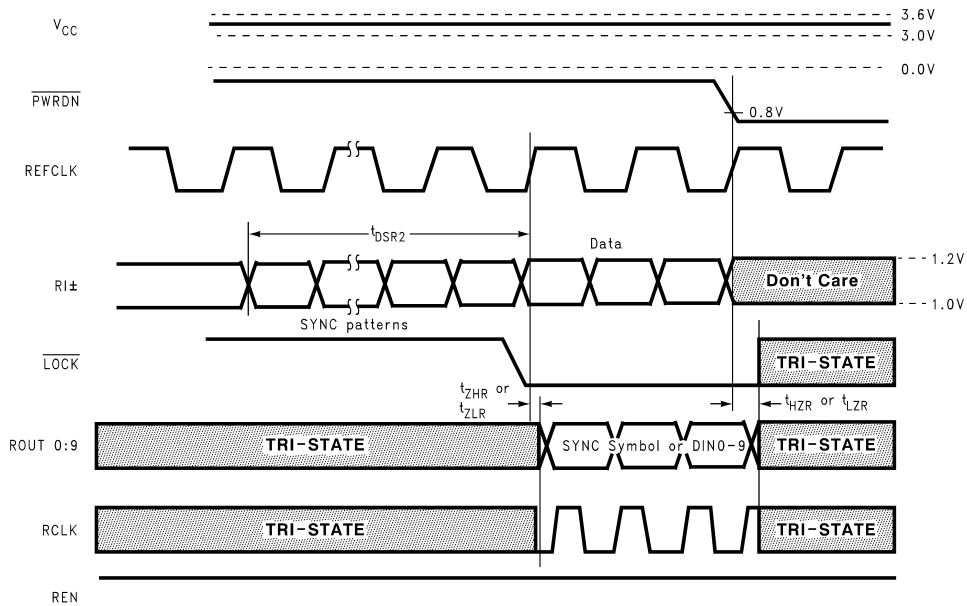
$V_{CC}$

3.6V

3.0V

0.0V

$\overline{PWRDN}$

0.8V

REFCLK

$t_{DSR2}$

Data

1.2V

RI±

Don't Care

1.0V

SYNC patterns

$\overline{LOCK}$

TRI-STATE

$t_{ZHR}$ or $t_{ZLR}$

$t_{HZR}$ or $t_{LZR}$

ROUT 0:9

TRI-STATE

SYNC Symbol or DIN0-9

TRI-STATE

RCLK

TRI-STATE

TRI-STATE

REN